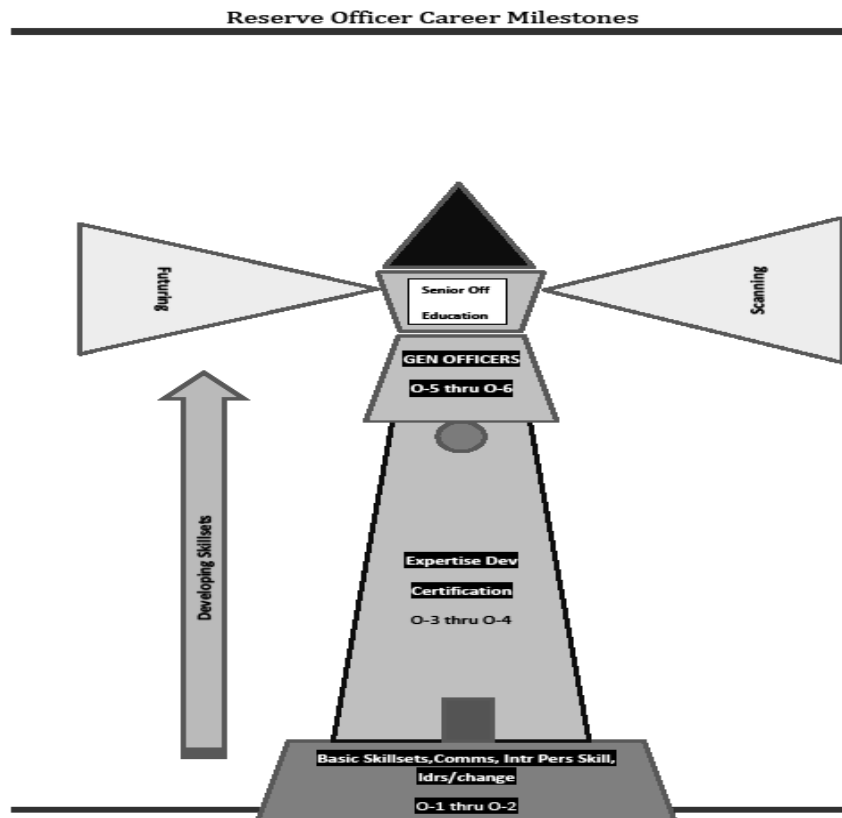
Reserve Officer Career Milestones

Futuring

Senior Off Education

Scanning

GEN OFFICERS

O-5 thru O-6

Developing Skillsets

Expertise Dev

Certification

O-3 thru O-4

Basic Skillsets,Comms, Intr Pers Skill, ldrs/change

O-1 thru O-2